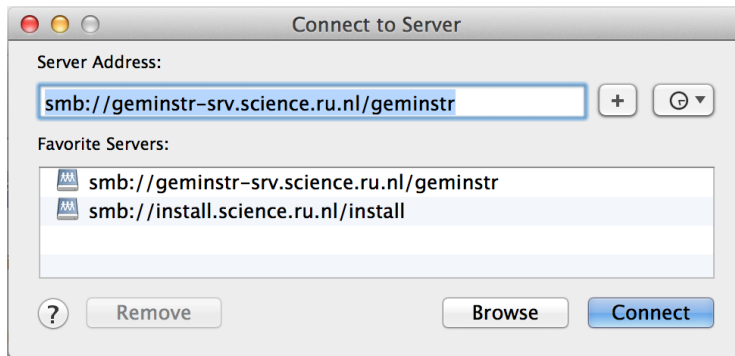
Connect to Server

Server Address:

smb://geminstr-srv.science.ru.nl/geminstr

+

Favorite Servers:

smb://geminstr-srv.science.ru.nl/geminstr

smb://install.science.ru.nl/install

?

Remove

Browse

Connect